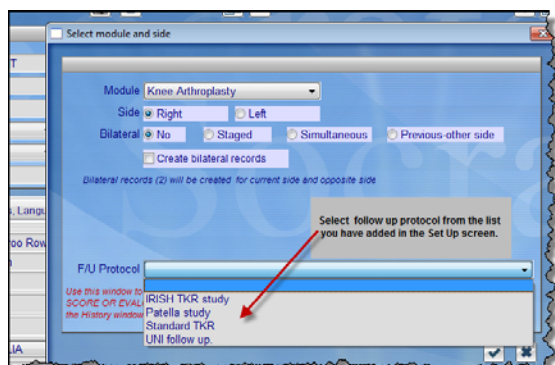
Select module and side

Module Knee Arthroplasty

Side Right Left

Bilateral No Staged Simultaneous Previous-other side

Create bilateral records

Bilateral records (2) will be created for current side and opposite side

Select follow up protocol from the list you have added in the Set Up screen.

F/U Protocol

Use this window to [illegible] SCORE OR EVAL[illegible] the History window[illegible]

IRISH TKR study
Patella study
Standard TKR
UNI follow up.

T

s, Langu

roo Row

n

IA